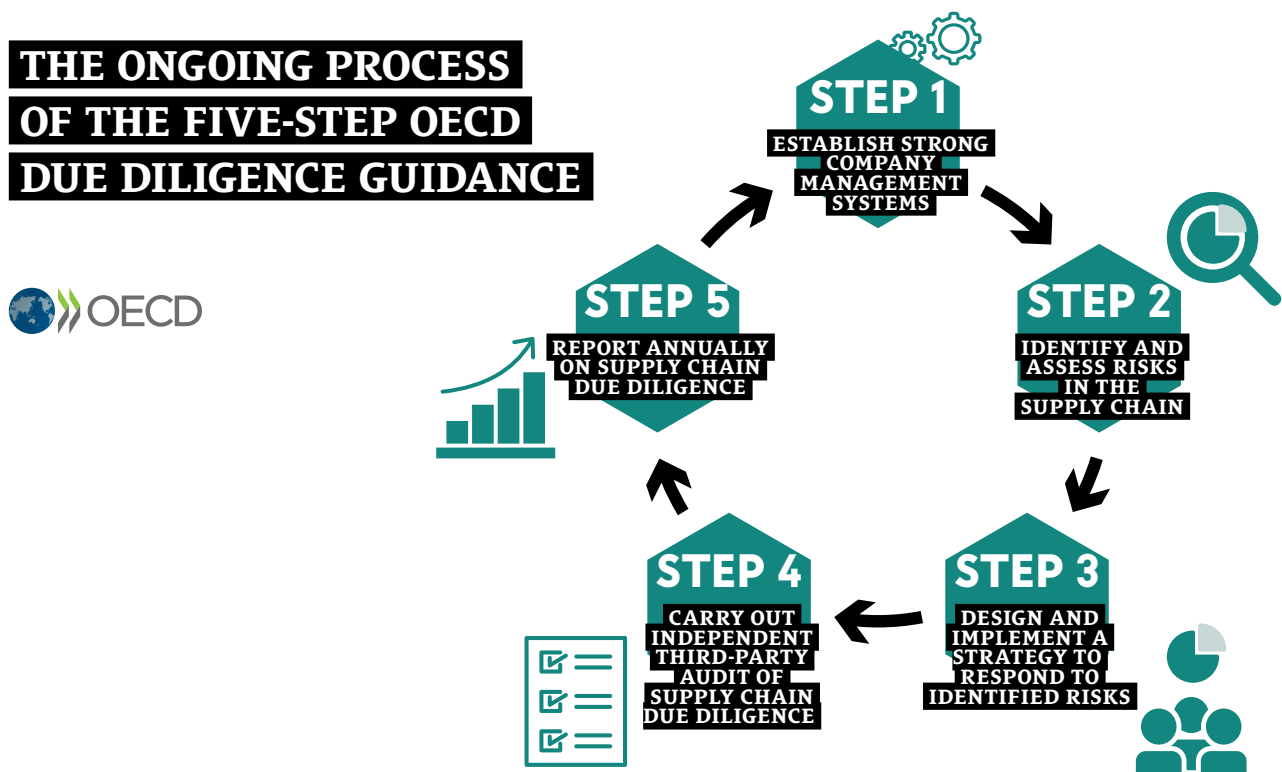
THE ONGOING PROCESS OF THE FIVE-STEP OECD DUE DILIGENCE GUIDANCE

OECD

STEP 1
ESTABLISH STRONG COMPANY MANAGEMENT SYSTEMS

STEP 2
IDENTIFY AND ASSESS RISKS IN THE SUPPLY CHAIN

STEP 3
DESIGN AND IMPLEMENT A STRATEGY TO RESPOND TO IDENTIFIED RISKS

STEP 4
CARRY OUT INDEPENDENT THIRD-PARTY AUDIT OF SUPPLY CHAIN DUE DILIGENCE

STEP 5
REPORT ANNUALLY ON SUPPLY CHAIN DUE DILIGENCE